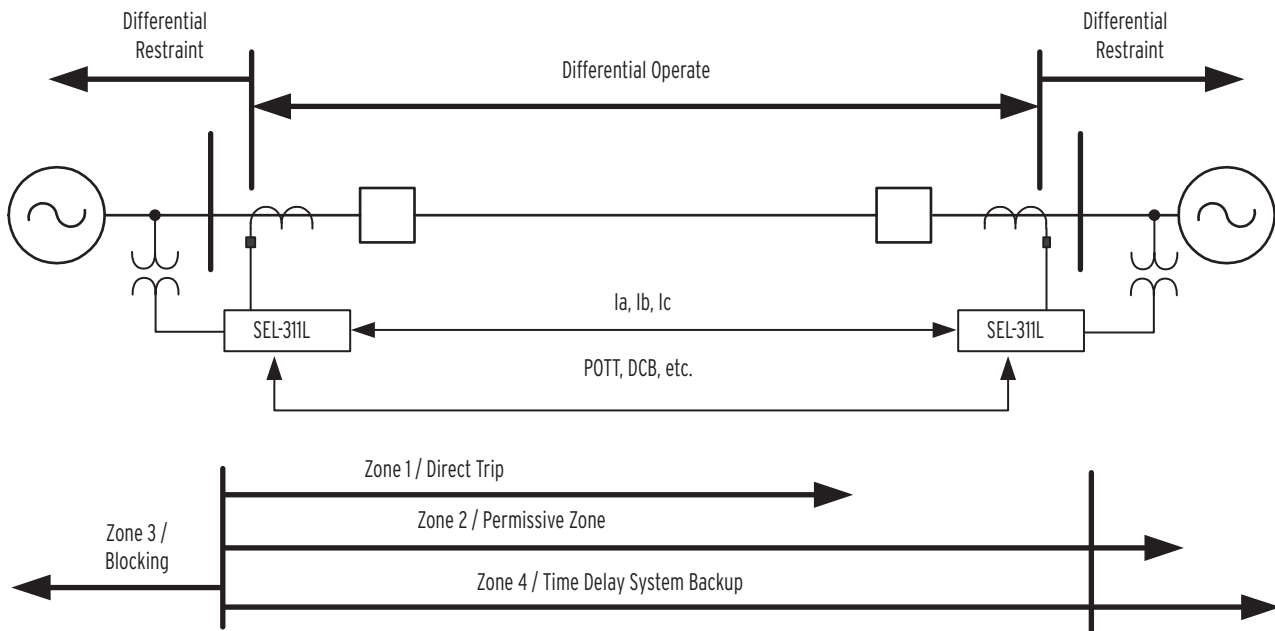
Differential Restraint

Differential Restraint

Differential Operate

Ia, Ib, Ic

SEL-311L

SEL-311L

POTT, DCB, etc.

Zone 1 / Direct Trip

Zone 2 / Permissive Zone

Zone 3 / Blocking

Zone 4 / Time Delay System Backup